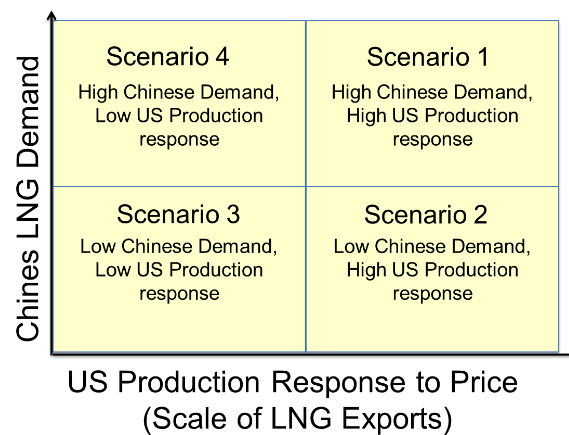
Chines LNG Demand

Scenario 4
High Chinese Demand, Low US Production response

Scenario 1
High Chinese Demand, High US Production response

Scenario 3
Low Chinese Demand, Low US Production response

Scenario 2
Low Chinese Demand, High US Production response

US Production Response to Price
(Scale of LNG Exports)